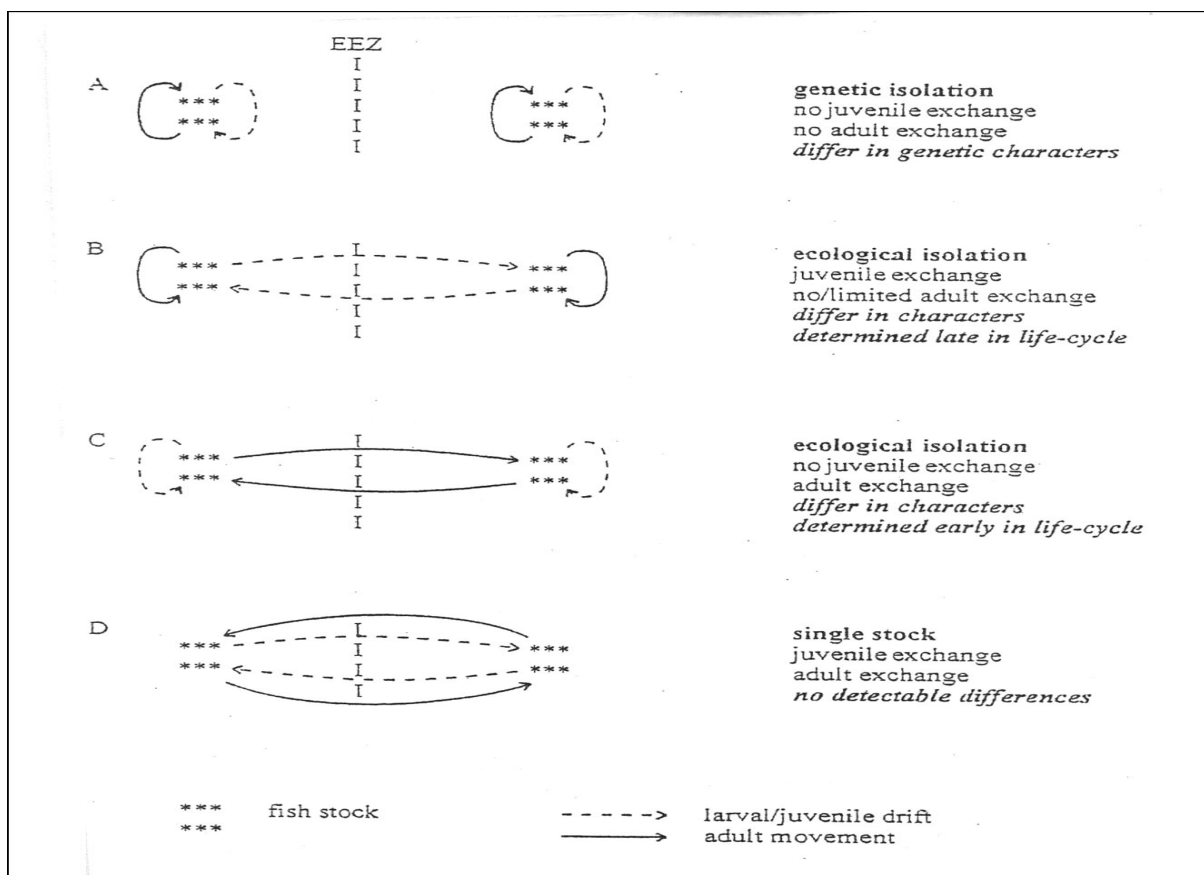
EEZ

A

genetic isolation
no juvenile exchange
no adult exchange
*differ in genetic characters*

B

ecological isolation
juvenile exchange
no/limited adult exchange
*differ in characters*
*determined late in life-cycle*

C

ecological isolation
no juvenile exchange
adult exchange
*differ in characters*
*determined early in life-cycle*

D

single stock
juvenile exchange
adult exchange
*no detectable differences*

*** *** fish stock

- - - - > larval/juvenile drift
———> adult movement